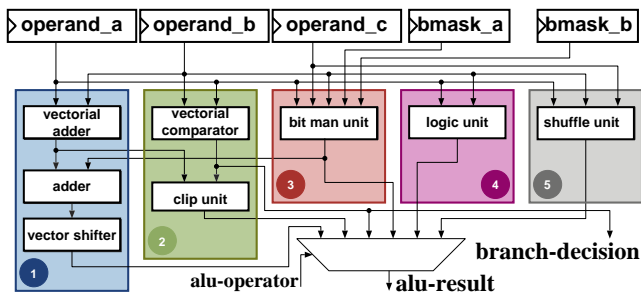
operand_a
operand_b
operand_c
bmask_a
bmask_b
vectorial adder
vectorial comparator
bit man unit
logic unit
shuffle unit
adder
clip unit
vector shifter
1
2
3
4
5
branch-decision
alu-operator
alu-result